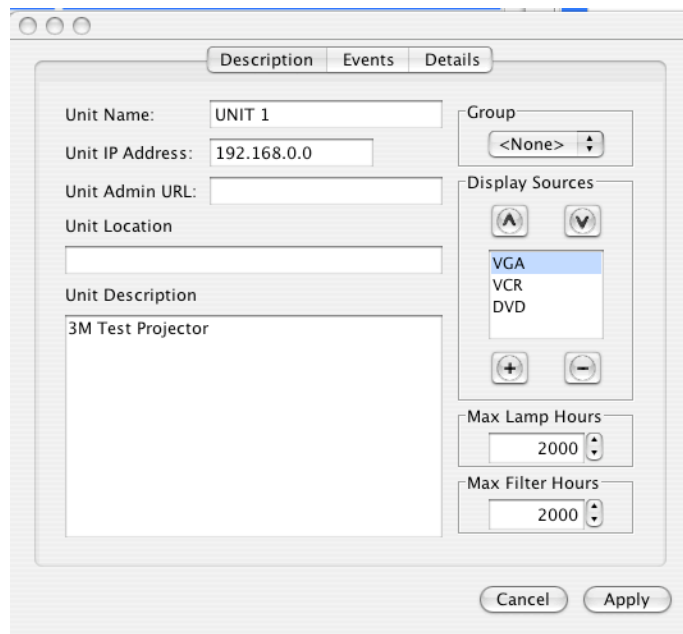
Description | Events | Details

Unit Name: UNIT 1

Unit IP Address: 192.168.0.0

Unit Admin URL:

Unit Location

Unit Description

3M Test Projector

Group

<None>

Display Sources

VGA
VCR
DVD

Max Lamp Hours

2000

Max Filter Hours

2000

Cancel

Apply